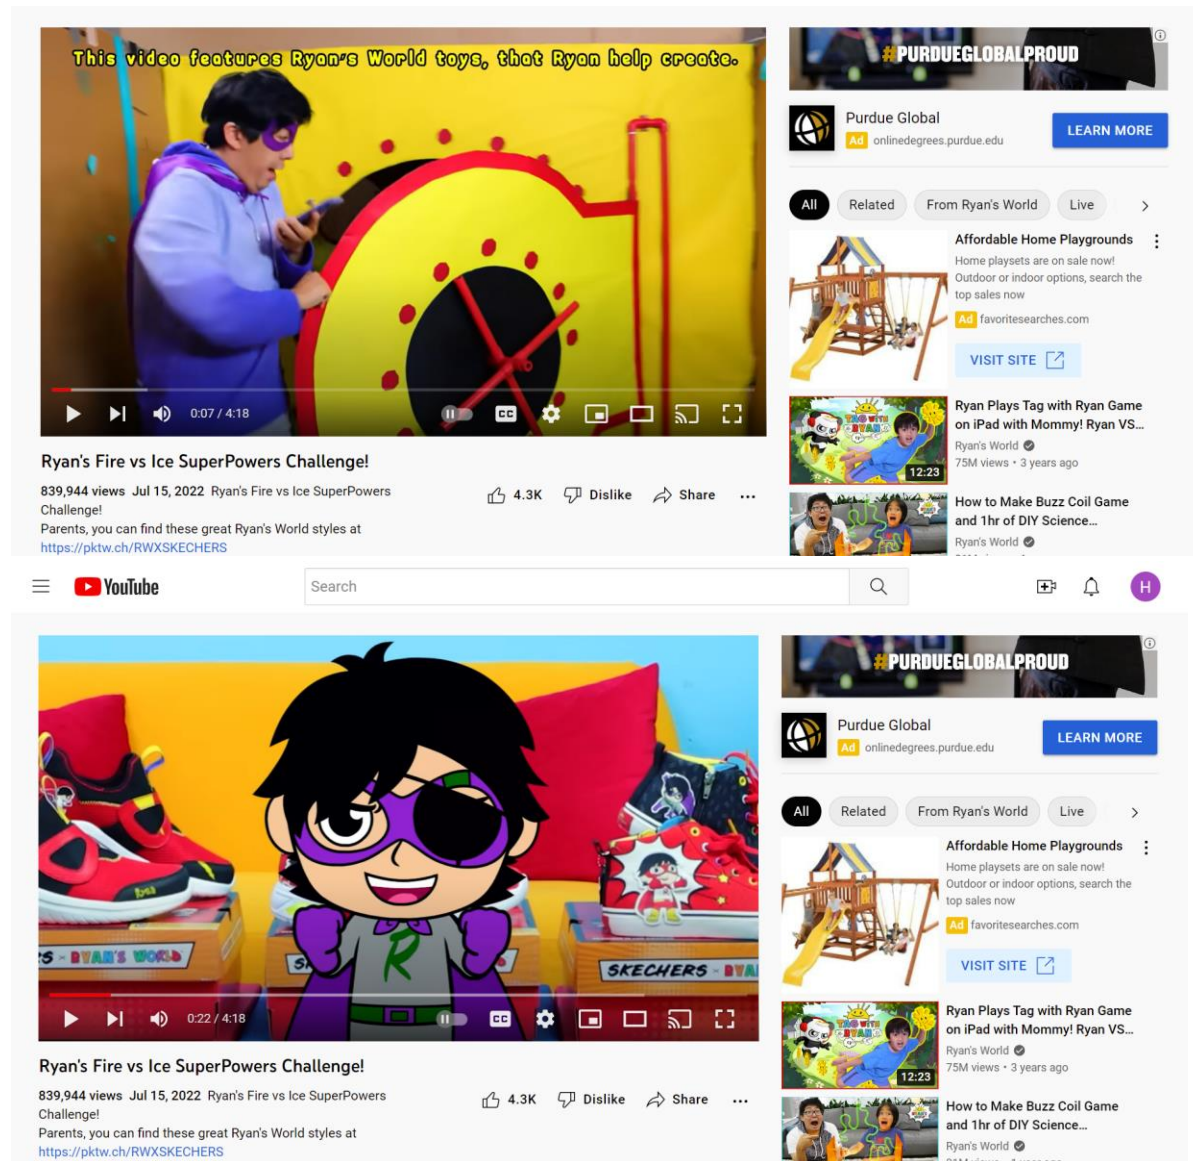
This video features Ryan's World toys, that Ryan help create.

0:07 / 4:18

CC

Ryan's Fire vs Ice SuperPowers Challenge!

839,944 views Jul 15, 2022 Ryan's Fire vs Ice SuperPowers Challenge!
Parents, you can find these great Ryan's World styles at https://pktw.ch/RWXSKECHERS

4.3K Dislike Share ...

#PURDUEGLOBALPROUD

Purdue Global
Ad onlinedegrees.purdue.edu

LEARN MORE

All Related From Ryan's World Live

Affordable Home Playgrounds
Home playsets are on sale now! Outdoor or indoor options, search the top sales now
Ad favoritesearches.com

VISIT SITE

Ryan Plays Tag with Ryan Game on iPad with Mommy! Ryan VS...
Ryan's World
75M views • 3 years ago

12:23

How to Make Buzz Coil Game and 1hr of DIY Science...
Ryan's World

YouTube

Search

H

RYAN'S WORLD

SKECHERS

0:22 / 4:18

CC

Ryan's Fire vs Ice SuperPowers Challenge!

839,944 views Jul 15, 2022 Ryan's Fire vs Ice SuperPowers Challenge!
Parents, you can find these great Ryan's World styles at https://pktw.ch/RWXSKECHERS

4.3K Dislike Share ...

#PURDUEGLOBALPROUD

Purdue Global
Ad onlinedegrees.purdue.edu

LEARN MORE

All Related From Ryan's World Live

Affordable Home Playgrounds
Home playsets are on sale now! Outdoor or indoor options, search the top sales now
Ad favoritesearches.com

VISIT SITE

Ryan Plays Tag with Ryan Game on iPad with Mommy! Ryan VS...
Ryan's World
75M views • 3 years ago

12:23

How to Make Buzz Coil Game and 1hr of DIY Science...
Ryan's World